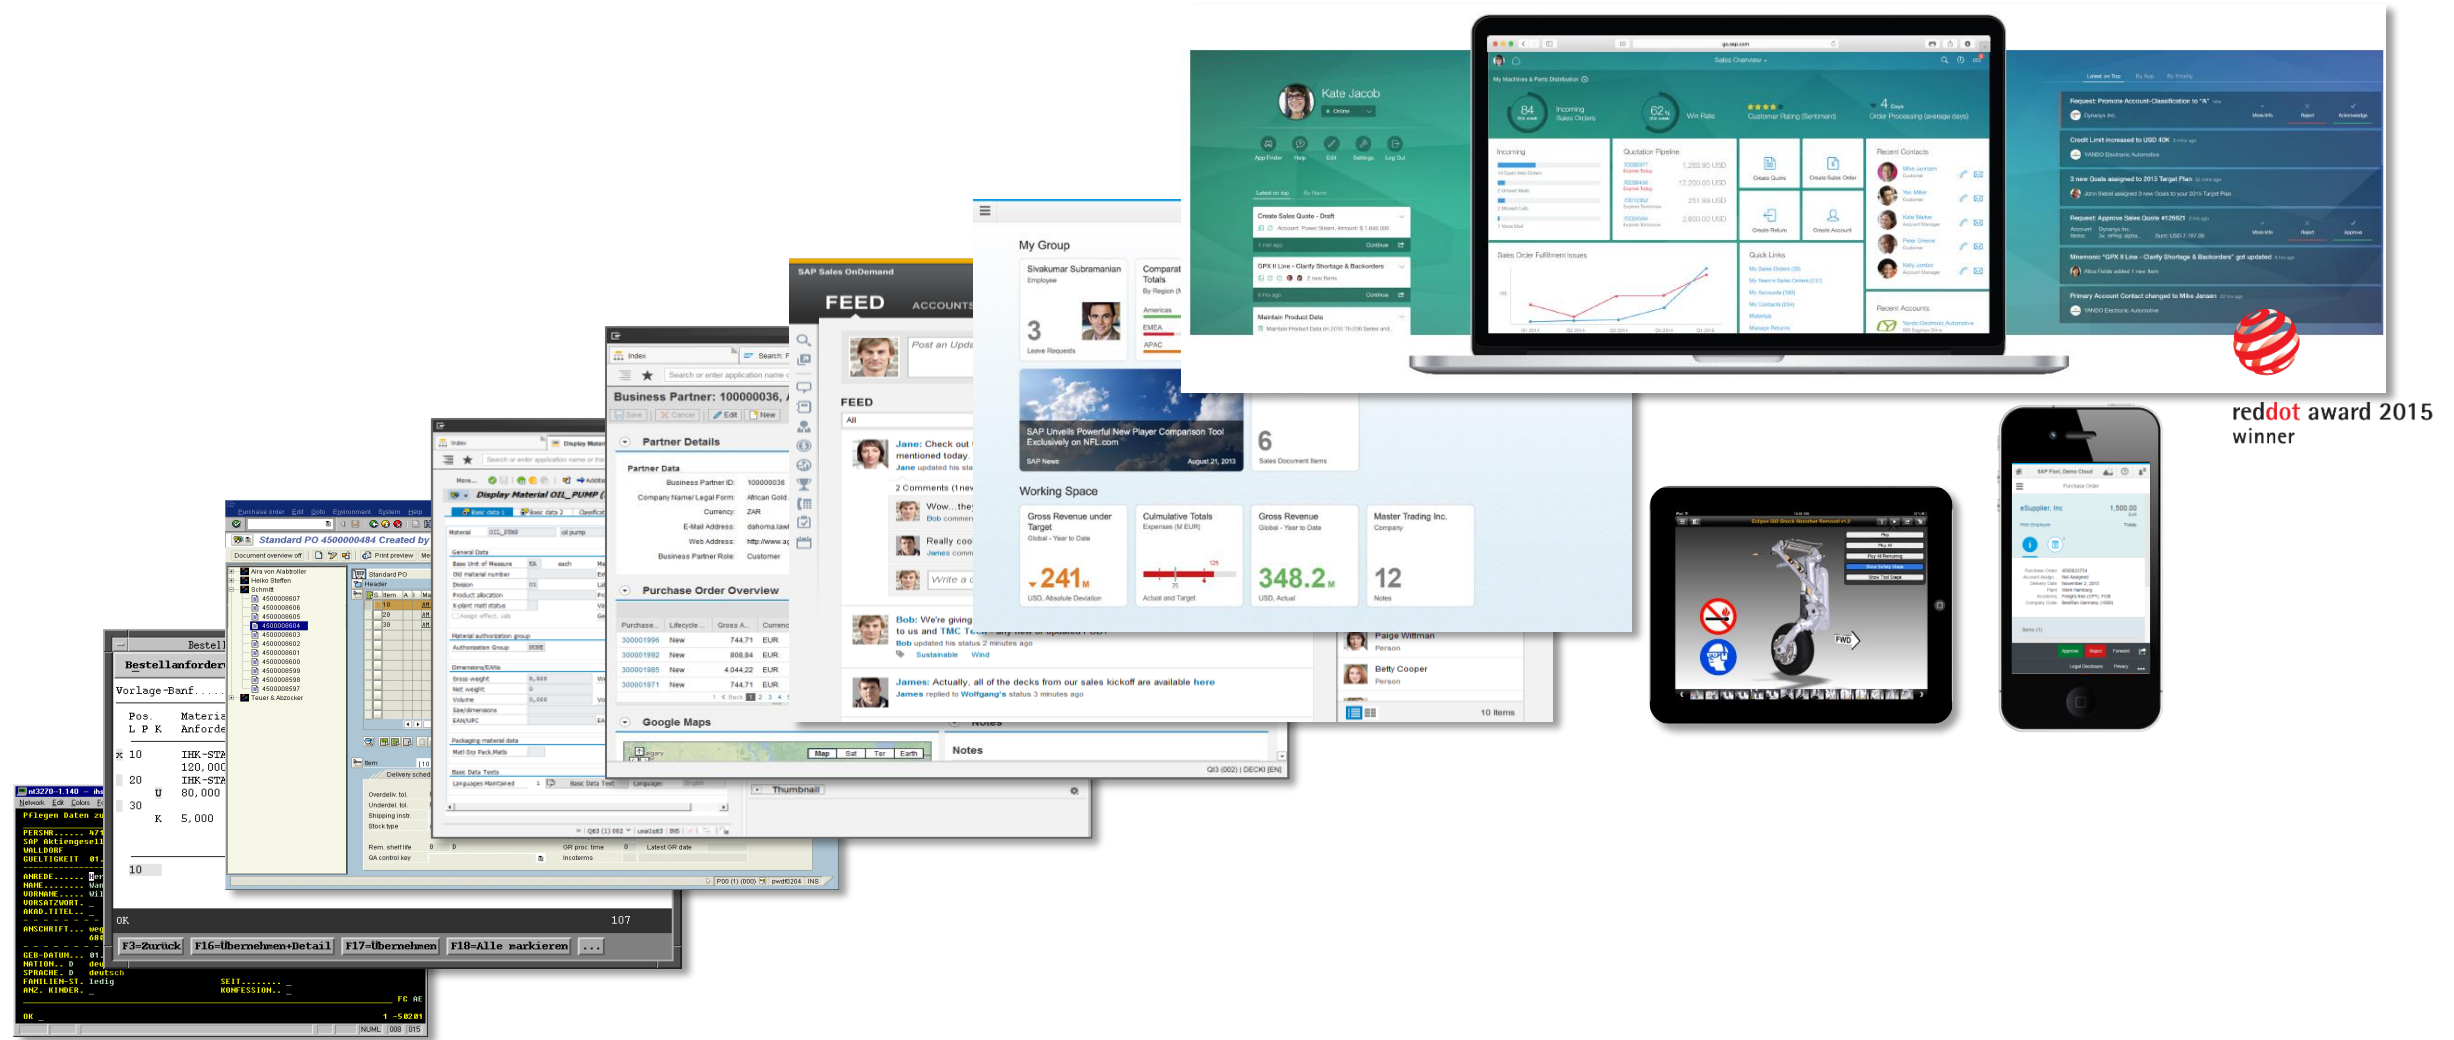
Kate Jacob

Sales Overview

84 Incoming Sales Orders

62% Win Rate

Customer Rating (Sentiment)

4 Days Order Processing (average days)

Incoming

Quotation Pipeline

Recent Contacts

Create Quote

Create Sales Order

Create Return

Create Account

Quick Links

Sales Order Fulfillment Issues

Recent Accounts

Create Sales Quote - Draft

GPX II Line - Clarify Shortage & Backorders

Maintain Product Data

Request: Promote Account-Classification to "A"

Credit Limit increased to USD 40K

3 new Goals assigned to 2015 Target Plan

Request: Approve Sales Quote #125621

Mnemonic "GPX II Line - Clarify Shortage & Backorders" got updated

Primary Account Contact changed to Mike Jansen

reddot award 2015
winner

My Group

Sivakumar Subramanian
Employee

3
Leave Requests

Comparat Totals

Americas
EMEA
APAC

SAP Unveils Powerful New Player Comparison Tool Exclusively on NFL.com

SAP News
August 21, 2013

6
Sales Document Items

Working Space

Gross Revenue under Target
Global - Year to Date

241 M
USD, Absolute Deviation

Cumulative Totals
Expenses (M EUR)

Actual and Target

Gross Revenue
Global - Year to Date

348.2 M
USD, Actual

Master Trading Inc.
Company

12
Notes

SAP Sales OnDemand

FEED

ACCOUNTS

Post an Upda

FEED

All

Jane: Check out mentioned today.
Jane updated his sta

2 Comments (1 new

Wow...they
Bob commen

Really coo
James comm

Write a c

Bob: We're giving to us and TMC Te
Bob updated his status 2 minutes ago
Sustainable Wind

James: Actually, all of the decks from our sales kickoff are available here
James replied to Wolfgang's status 3 minutes ago

Paige Wittman
Person

Betty Cooper
Person

10 Items

Notes

Index

Search

Business Partner: 100000036,

Save Cancel Edit New

Partner Details

Partner Data

Business Partner ID: 100000036
Company Name/ Legal Form: African Gold
Currency: ZAR
E-Mail Address: dahorna.law
Web Address: http://www.a
Business Partner Role: Customer

Purchase Order Overview

| Purchase... | Lifecycle | Gross A... | Currenc |
|---|---|---|---|
| 300001996 | New | 744.71 | EUR |
| 300001992 | New | 808.84 | EUR |
| 300001985 | New | 4,044.22 | EUR |
| 300001971 | New | 744.71 | EUR |

Google Maps

Map Sat Ter Earth

Thumbnail

Q13 (002) | DECKI (EN)

Display Material OIL_PUMP

Material OIL_PUMP oil pump

General Data

Standard PO 4500000484 Created by

Document overview off Print preview

Standard PO
Header

Bestell
Bestellanforder

Vorlage-Banf

Pos. Materia
L P K Anforde

10 IHK-STA
120,000
20 IHK-STA
U 80,000
30
K 5,000

10

OK 107

F3=Zurück F16=Übernehmen+Detail F17=Übernehmen F18=Alle markieren ...

Pflegen Daten zu

PERSNR....... 47
SAP Aktiengesell
WALLDORF
GUELTIGKEIT 01

ANREDE....... Her
NAME......... Wan
VORNAME...... Wil
VORSATZWORT.
AKAD.TITEL...

ANSCHRIFT... weg

GEB-DATUM.... 01
NATION.. D deu
SPRACHE. D deutsch
FAMILIEN-ST. ledig
ANZ. KINDER.

SEIT.......
KONFESSION..

OK

NUML